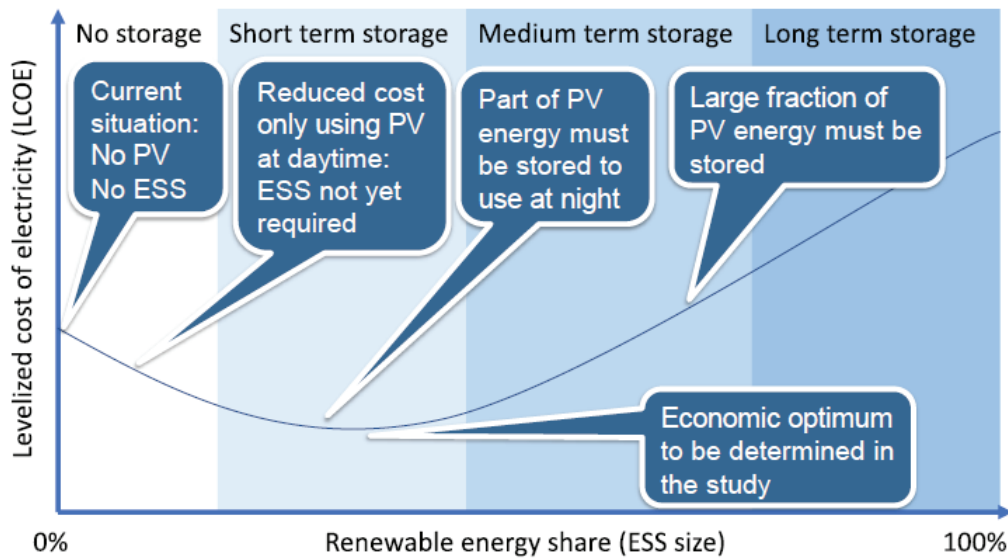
No storage

Short term storage

Medium term storage

Long term storage

Current situation: No PV No ESS

Reduced cost only using PV at daytime: ESS not yet required

Part of PV energy must be stored to use at night

Large fraction of PV energy must be stored

Economic optimum to be determined in the study

Levelized cost of electricity (LCOE)

0%

Renewable energy share (ESS size)

100%